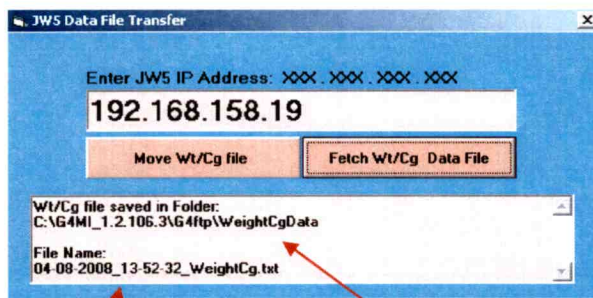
JW5 Data File Transfer

Enter JW5 IP Address: XXX . XXX . XXX . XXX

192.168.158.19

Move Wt/Cg file

Fetch Wt/Cg Data File

Wt/Cg file saved in Folder:
C:\G4MI_1.2.106.3\G4ftp\WeightCgData

File Name:
04-08-2008_13-52-32_WeightCg.txt